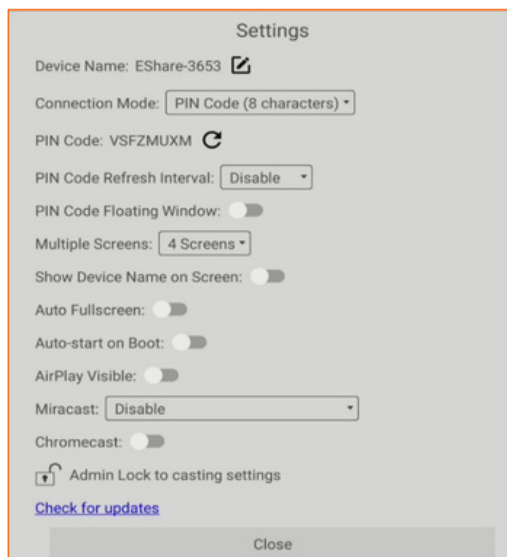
Settings

Device Name: EShare-3653

Connection Mode: PIN Code (8 characters)

PIN Code: VSFZMUXM

PIN Code Refresh Interval: Disable

PIN Code Floating Window:

Multiple Screens: 4 Screens

Show Device Name on Screen:

Auto Fullscreen:

Auto-start on Boot:

AirPlay Visible:

Miracast: Disable

Chromecast:

Admin Lock to casting settings

Check for updates

Close